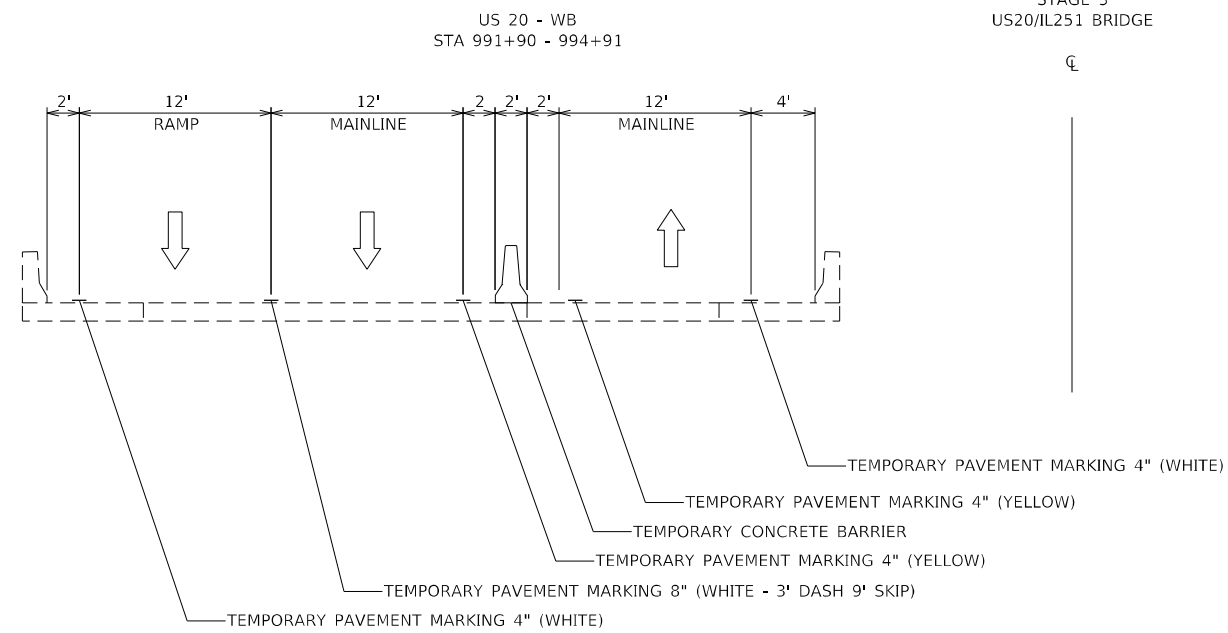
US 20 - WB
STA 991+90 - 994+91

STAGE 3
US20/IL251 BRIDGE

℄

2' 12' 12' 2 2' 2' 12' 4'

RAMP MAINLINE MAINLINE

TEMPORARY PAVEMENT MARKING 4" (WHITE)
TEMPORARY PAVEMENT MARKING 4" (YELLOW)
TEMPORARY CONCRETE BARRIER
TEMPORARY PAVEMENT MARKING 4" (YELLOW)
TEMPORARY PAVEMENT MARKING 8" (WHITE - 3' DASH 9' SKIP)
TEMPORARY PAVEMENT MARKING 4" (WHITE)